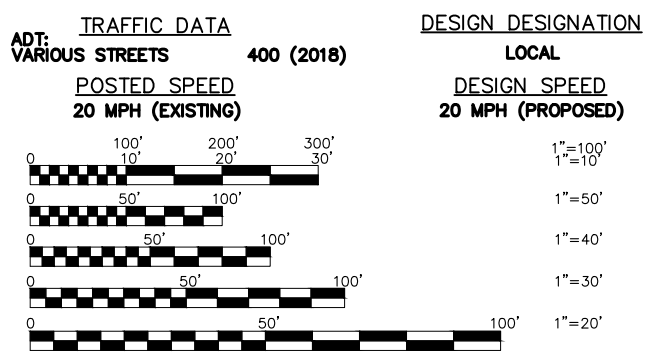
TRAFFIC DATA

ADT:
VARIOUS STREETS 400 (2018)

POSTED SPEED
20 MPH (EXISTING)

DESIGN DESIGNATION
LOCAL

DESIGN SPEED
20 MPH (PROPOSED)

0 100' 200' 300'
10' 20' 30'
1"=100'
1"=10'

0 50' 100'
1"=50'

0 50' 100'
1"=40'

0 50' 100'
1"=30'

0 50' 100'
1"=20'